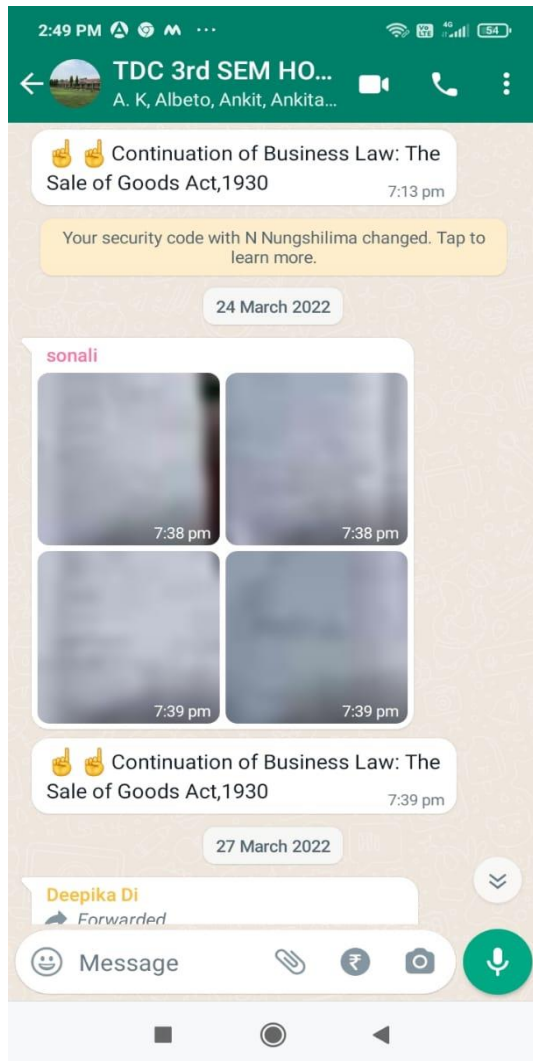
2:49 PM ··· 4G 54

TDC 3rd SEM HO...
A. K, Albeto, Ankit, Ankita...

☝☝Continuation of Business Law: The Sale of Goods Act,1930
7:13 pm

Your security code with N Nungshilima changed. Tap to learn more.

24 March 2022

sonali

7:38 pm
7:38 pm
7:39 pm
7:39 pm

☝☝Continuation of Business Law: The Sale of Goods Act,1930
7:39 pm

27 March 2022

Deepika Di
Forwarded

Message